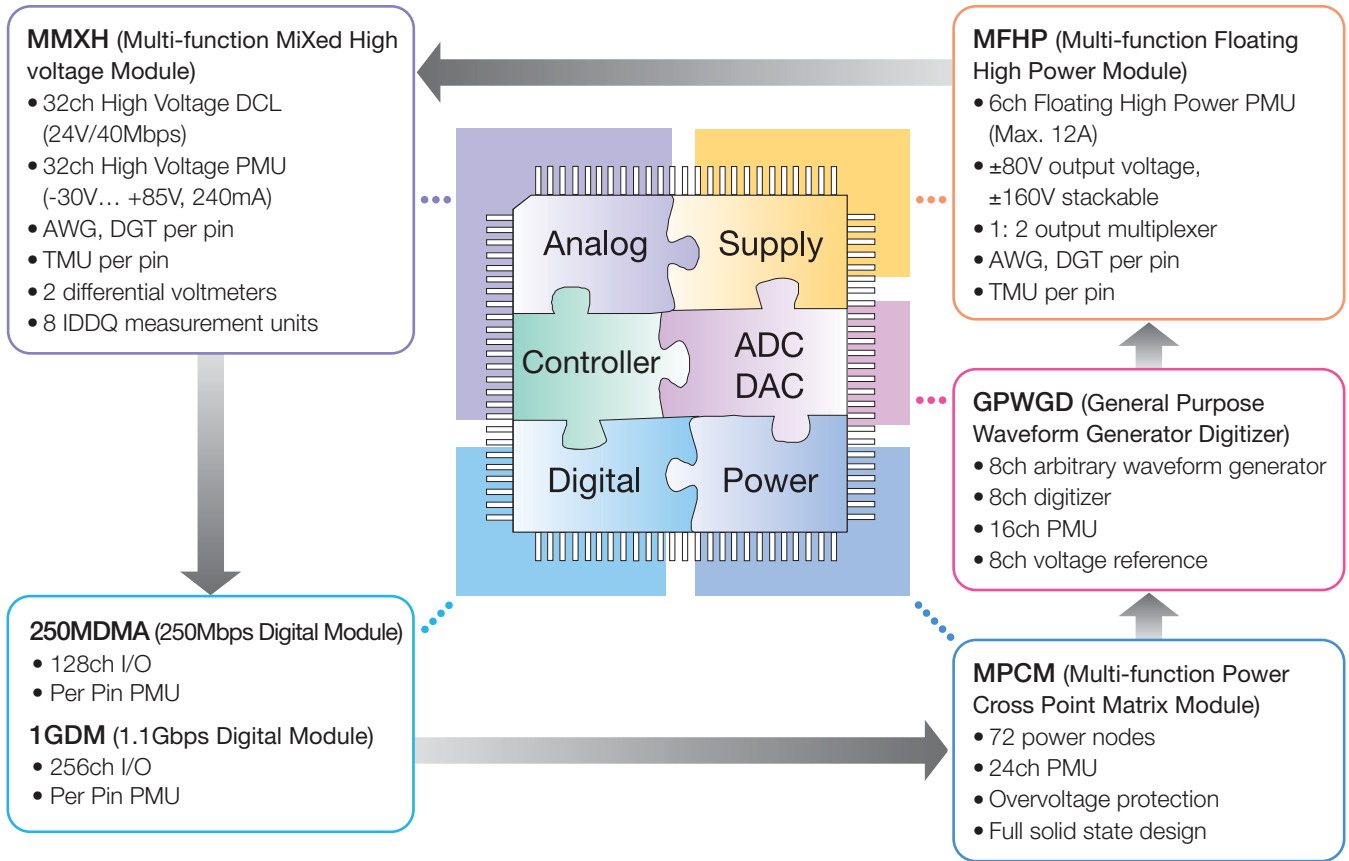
**MMXH** (Multi-function MiXed High voltage Module)
- 32ch High Voltage DCL (24V/40Mbps)
- 32ch High Voltage PMU (-30V… +85V, 240mA)
- AWG, DGT per pin
- TMU per pin
- 2 differential voltmeters
- 8 IDDQ measurement units

**MFHP** (Multi-function Floating High Power Module)
- 6ch Floating High Power PMU (Max. 12A)
- ±80V output voltage, ±160V stackable
- 1: 2 output multiplexer
- AWG, DGT per pin
- TMU per pin

Analog
Supply
Controller
ADC
DAC
Digital
Power

**GPWGD** (General Purpose Waveform Generator Digitizer)
- 8ch arbitrary waveform generator
- 8ch digitizer
- 16ch PMU
- 8ch voltage reference

**250MDMA** (250Mbps Digital Module)
- 128ch I/O
- Per Pin PMU

**1GDM** (1.1Gbps Digital Module)
- 256ch I/O
- Per Pin PMU

**MPCM** (Multi-function Power Cross Point Matrix Module)
- 72 power nodes
- 24ch PMU
- Overvoltage protection
- Full solid state design